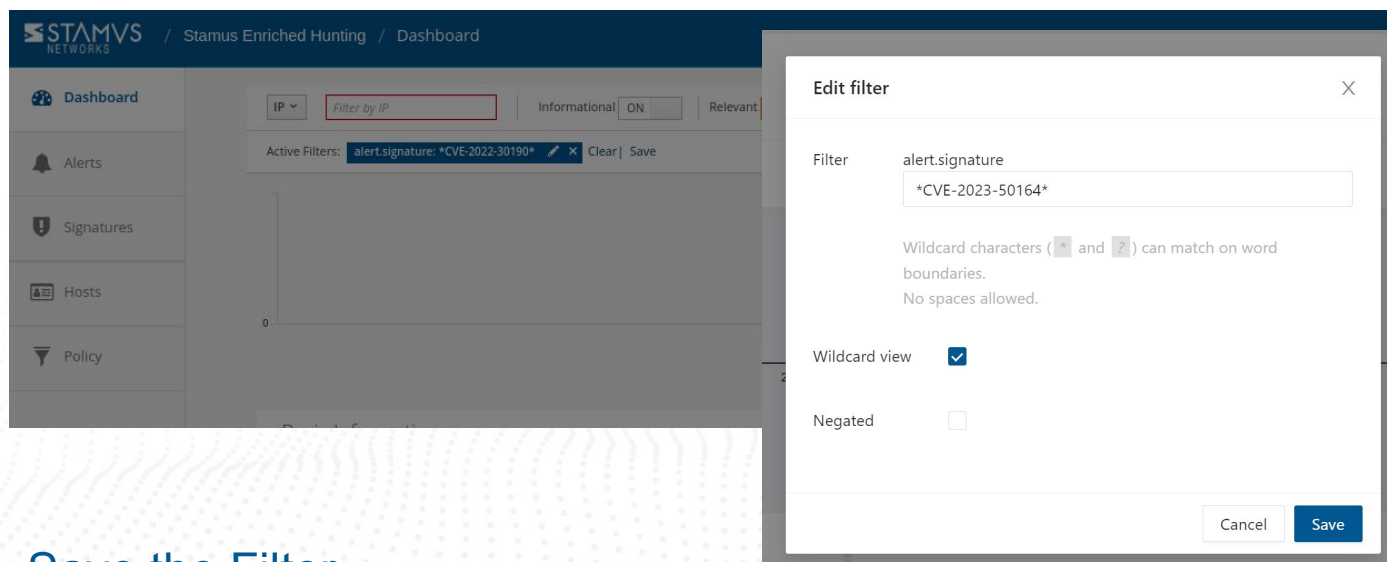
STAMVS NETWORKS / Stamus Enriched Hunting / Dashboard

Dashboard

Alerts

Signatures

Hosts

Policy

IP Filter by IP Informational ON Relevant

Active Filters: alert.signature: *CVE-2022-30190* Clear| Save

0

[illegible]

Edit filter

Filter alert.signature

*CVE-2023-50164*

Wildcard characters ( * and ? ) can match on word boundaries.
No spaces allowed.

Wildcard view

Negated

Cancel Save

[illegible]